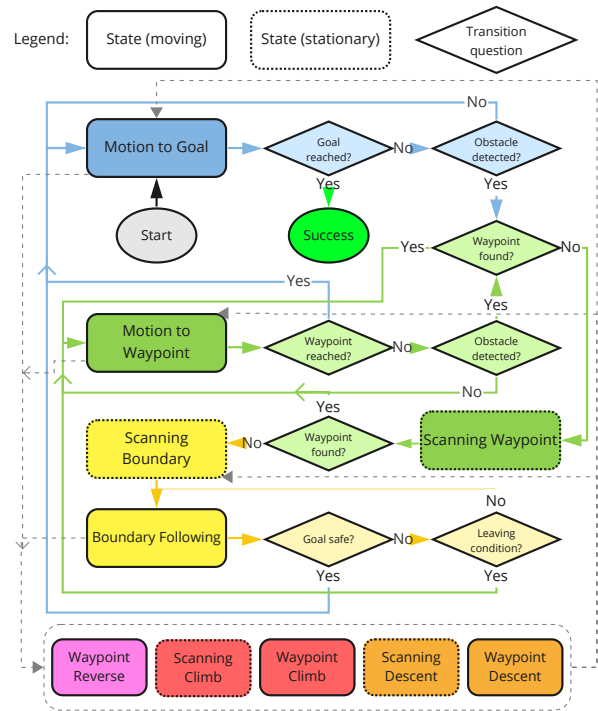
Legend: State (moving) State (stationary) Transition question

No

Motion to Goal

Goal reached?

No

Obstacle detected?

Yes

Yes

Start

Success

Yes

Waypoint found?

No

Yes

Yes

Motion to Waypoint

Waypoint reached?

No

Obstacle detected?

No

Yes

Scanning Boundary

No

Waypoint found?

Scanning Waypoint

No

Boundary Following

Goal safe?

No

Leaving condition?

Yes

Yes

Waypoint Reverse

Scanning Climb

Waypoint Climb

Scanning Descent

Waypoint Descent